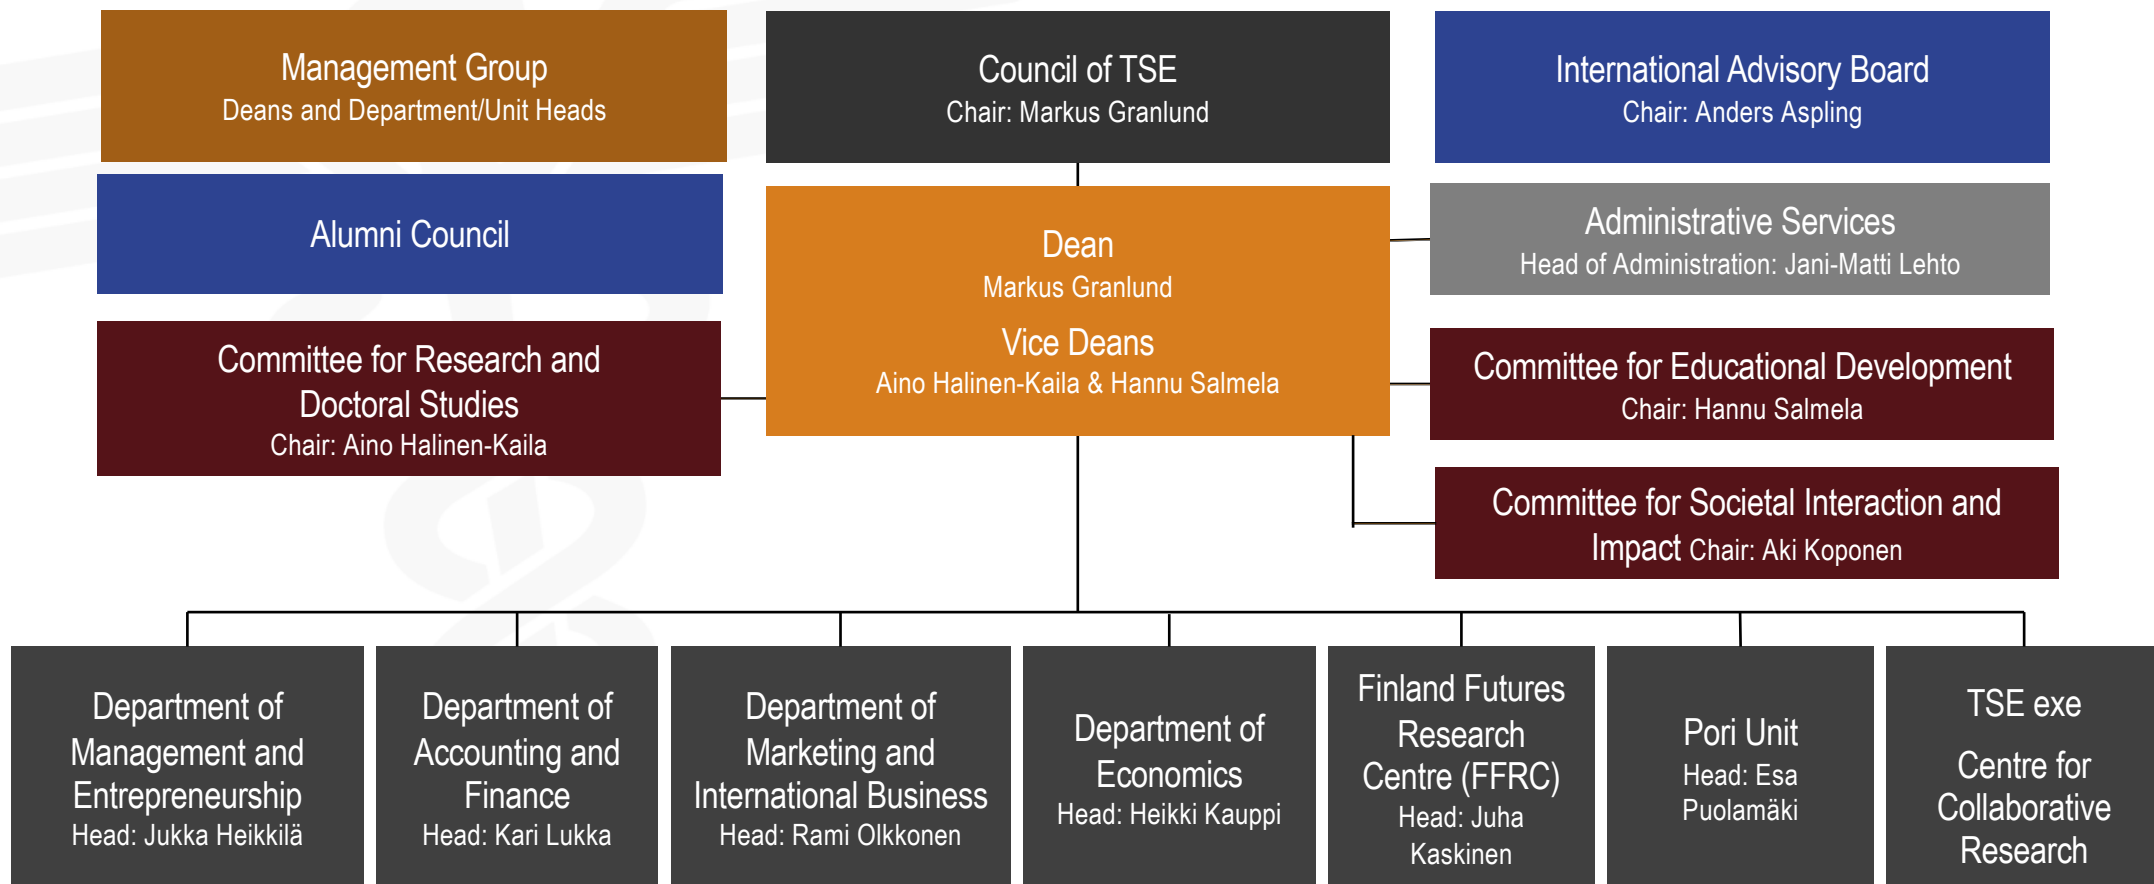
Management Group
Deans and Department/Unit Heads

Council of TSE
Chair: Markus Granlund

International Advisory Board
Chair: Anders Aspling

Alumni Council

Dean
Markus Granlund

Vice Deans
Aino Halinen-Kaila & Hannu Salmela

Administrative Services
Head of Administration: Jani-Matti Lehto

Committee for Research and Doctoral Studies
Chair: Aino Halinen-Kaila

Committee for Educational Development
Chair: Hannu Salmela

Committee for Societal Interaction and Impact Chair: Aki Koponen

Department of Management and Entrepreneurship
Head: Jukka Heikkilä

Department of Accounting and Finance
Head: Kari Lukka

Department of Marketing and International Business
Head: Rami Olkkonen

Department of Economics
Head: Heikki Kauppi

Finland Futures Research Centre (FFRC)
Head: Juha Kaskinen

Pori Unit
Head: Esa Puolamäki

TSE exe

Centre for Collaborative Research